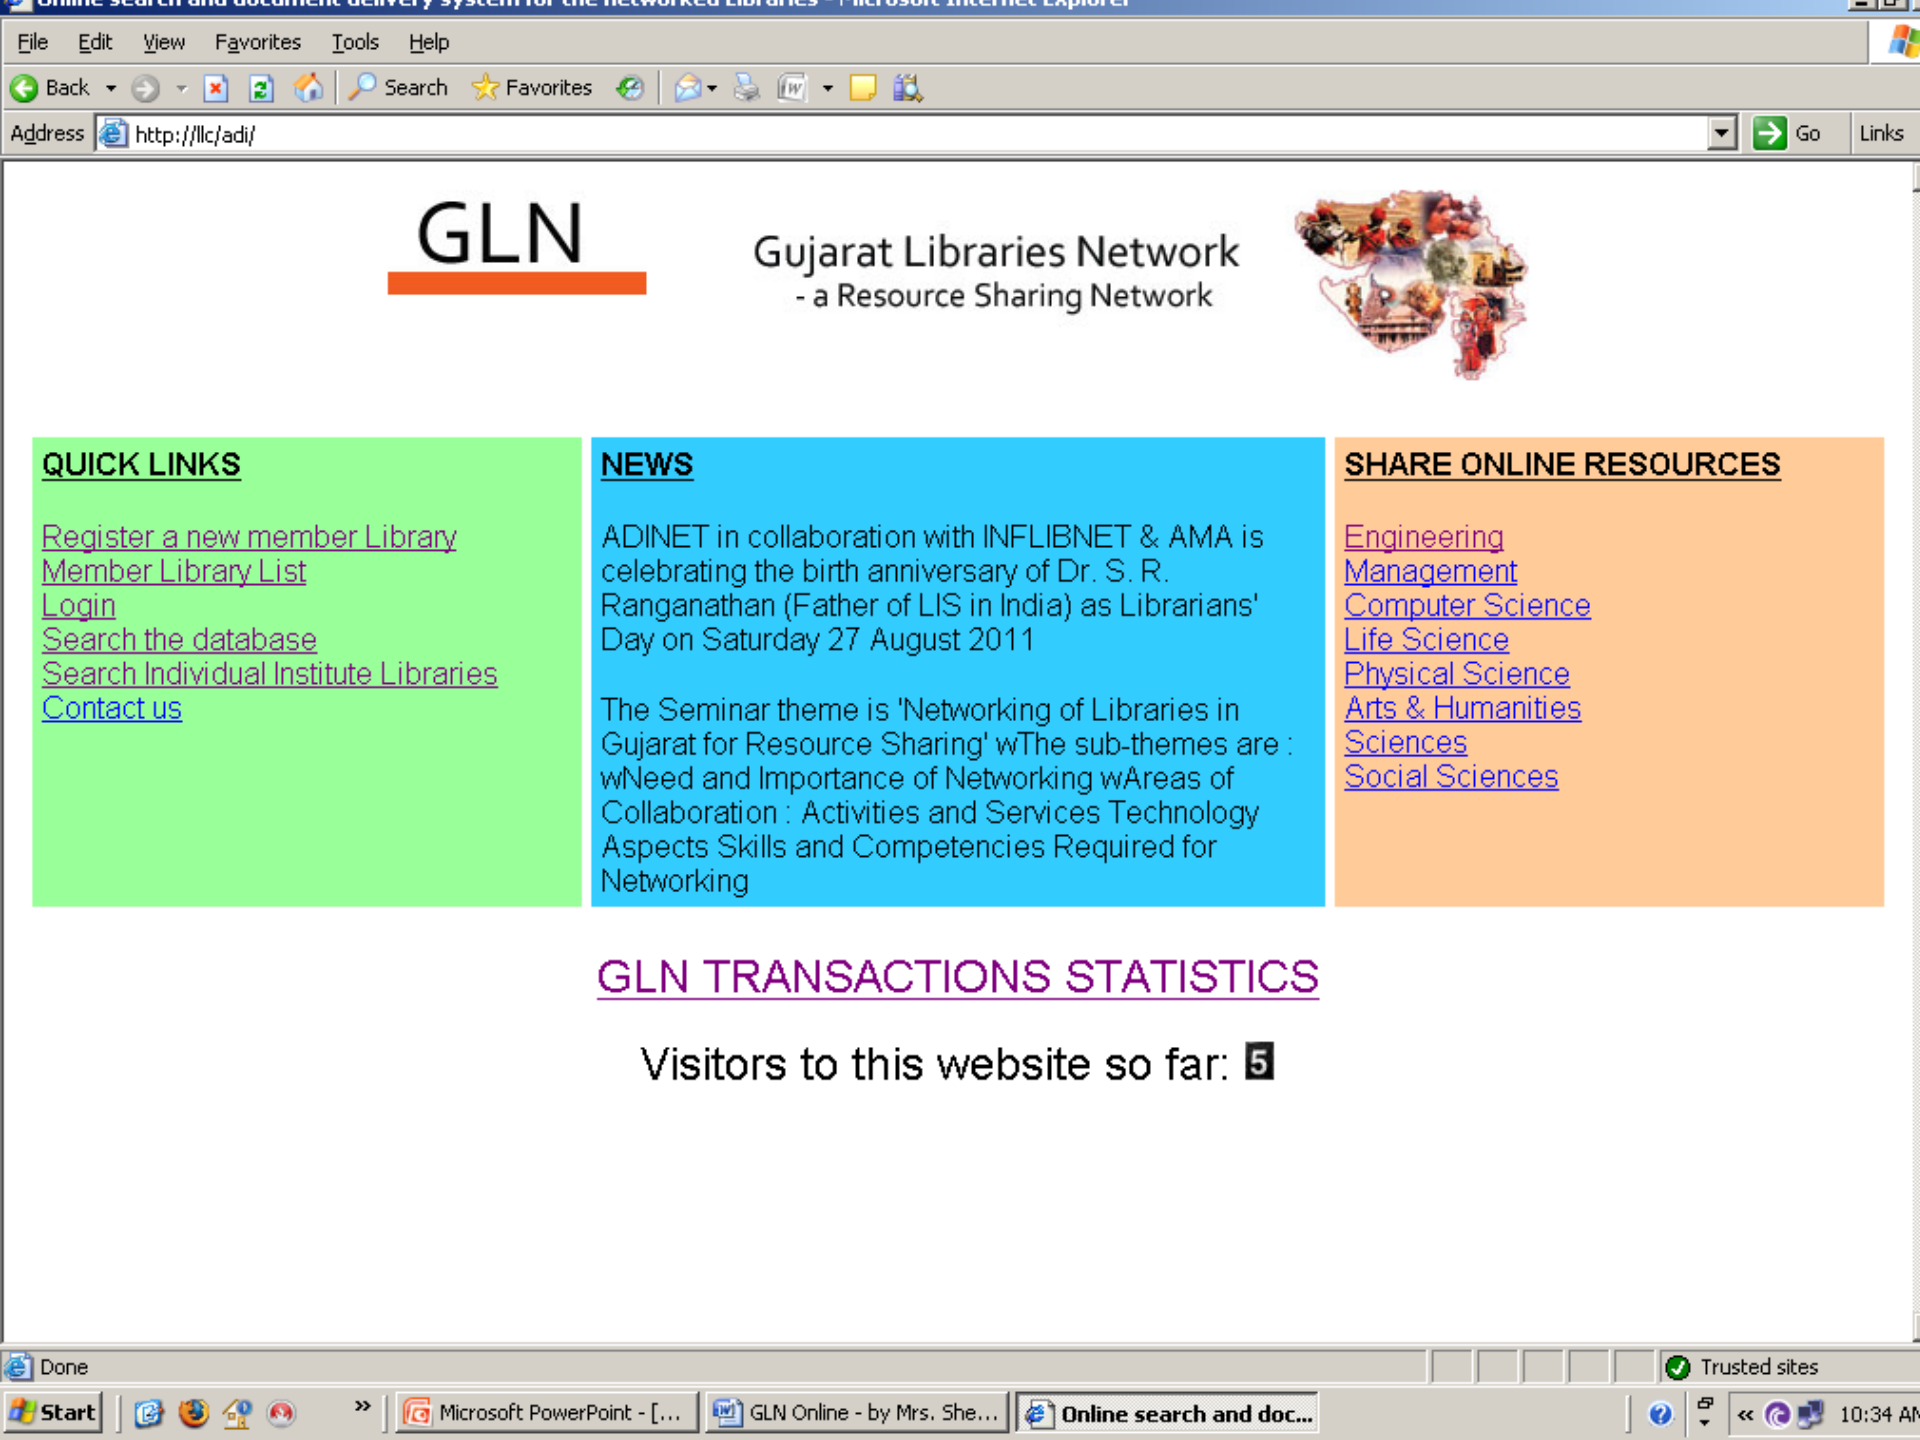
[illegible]

File Edit View Favorites Tools Help

Back Search Favorites

Address http://llc/adi/ Go Links

GLN

Gujarat Libraries Network
- a Resource Sharing Network

QUICK LINKS

Register a new member Library
Member Library List
Login
Search the database
Search Individual Institute Libraries
Contact us

NEWS

ADINET in collaboration with INFLIBNET & AMA is celebrating the birth anniversary of Dr. S. R. Ranganathan (Father of LIS in India) as Librarians' Day on Saturday 27 August 2011

The Seminar theme is 'Networking of Libraries in Gujarat for Resource Sharing' wThe sub-themes are : wNeed and Importance of Networking wAreas of Collaboration : Activities and Services Technology Aspects Skills and Competencies Required for Networking

SHARE ONLINE RESOURCES

Engineering
Management
Computer Science
Life Science
Physical Science
Arts & Humanities
Sciences
Social Sciences

GLN TRANSACTIONS STATISTICS

Visitors to this website so far: 5

Done

Trusted sites

Start

Microsoft PowerPoint - [...

GLN Online - by Mrs. She...

Online search and doc...

10:34 AM